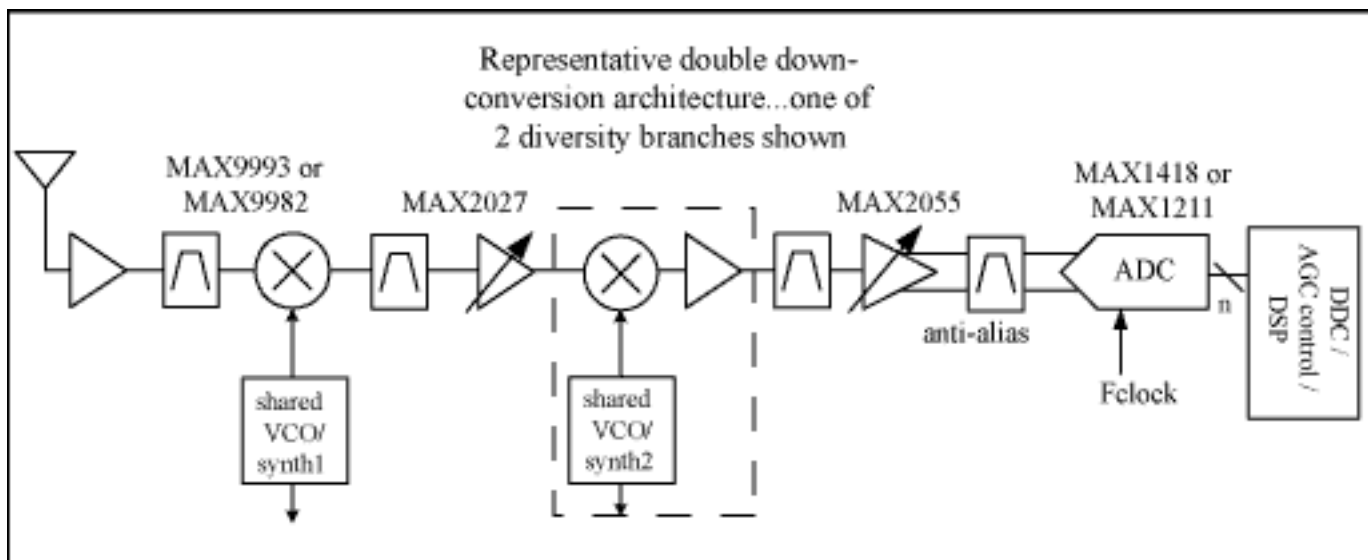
Representative double down-conversion architecture...one of 2 diversity branches shown

MAX9993 or MAX9982

MAX2027

MAX2055

MAX1418 or MAX1211

ADC

n

DDC / AGC control / DSP

anti-alias

Fclock

shared VCO/ synth1

shared VCO/ synth2